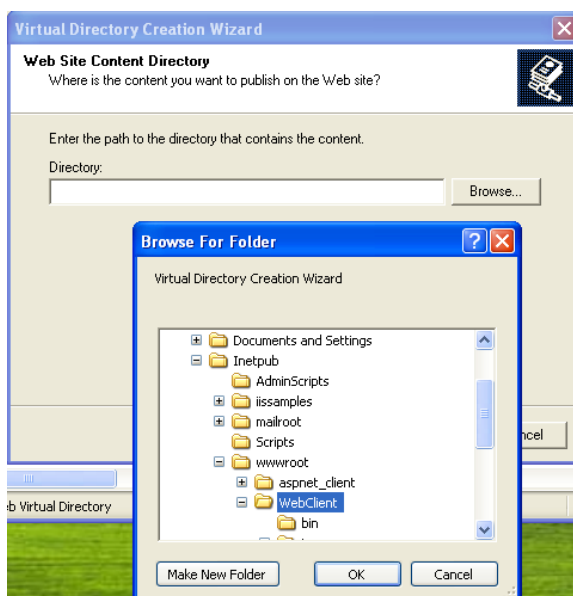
Virtual Directory Creation Wizard

Web Site Content Directory
Where is the content you want to publish on the Web site?

Enter the path to the directory that contains the content.

Directory:

Browse...

Browse For Folder

Virtual Directory Creation Wizard

Documents and Settings
Inetpub
AdminScripts
iissamples
mailroot
Scripts
wwwroot
aspnet_client
WebClient
bin

ncel

b Virtual Directory

Make New Folder

OK

Cancel